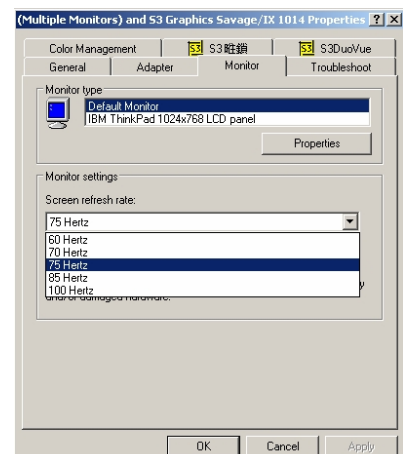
(Multiple Monitors) and S3 Graphics Savage/IX 1014 Properties ? X

Color Management | S3 S3鎖 | S3 S3DuoVue
General | Adapter | Monitor | Troubleshoot

Monitor type
Default Monitor
IBM ThinkPad 1024x768 LCD panel
Properties

Monitor settings
Screen refresh rate:
75 Hertz
60 Hertz
70 Hertz
75 Hertz
85 Hertz
100 Hertz
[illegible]y
and/or damaged hardware.

OK | Cancel | Apply